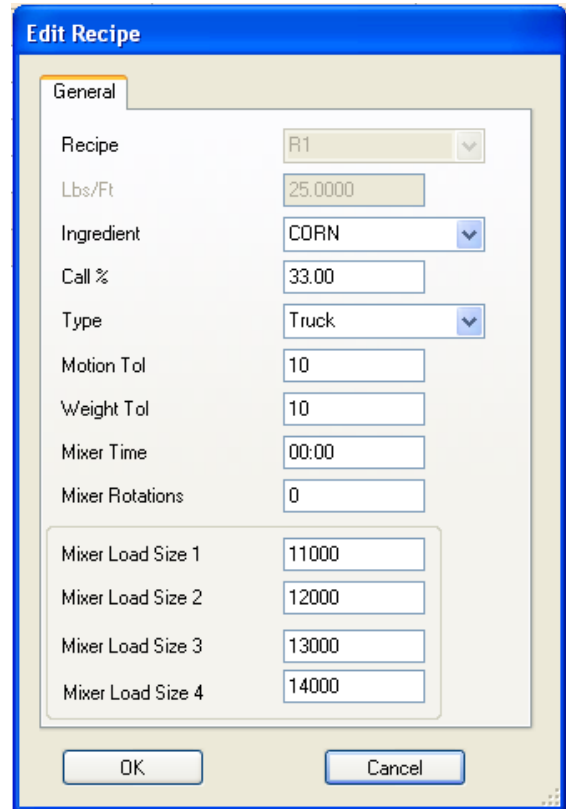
Edit Recipe

General

Recipe R1

Lbs/Ft 25.0000

Ingredient CORN

Call % 33.00

Type Truck

Motion Tol 10

Weight Tol 10

Mixer Time 00:00

Mixer Rotations 0

Mixer Load Size 1 11000

Mixer Load Size 2 12000

Mixer Load Size 3 13000

Mixer Load Size 4 14000

OK Cancel